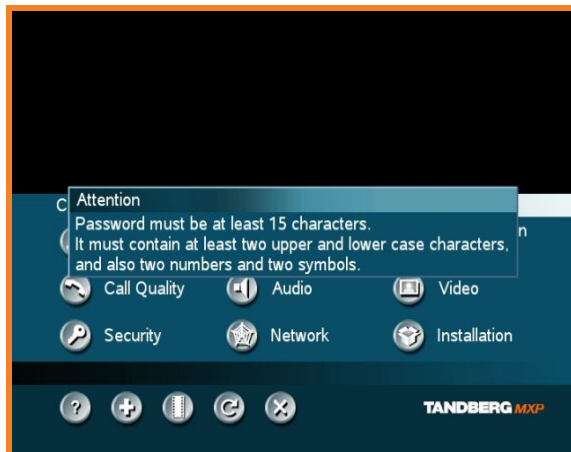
C

Attention
Password must be at least 15 characters.
It must contain at least two upper and lower case characters, and also two numbers and two symbols.

n

Call Quality
Audio
Video
Security
Network
Installation

TANDBERG MXP